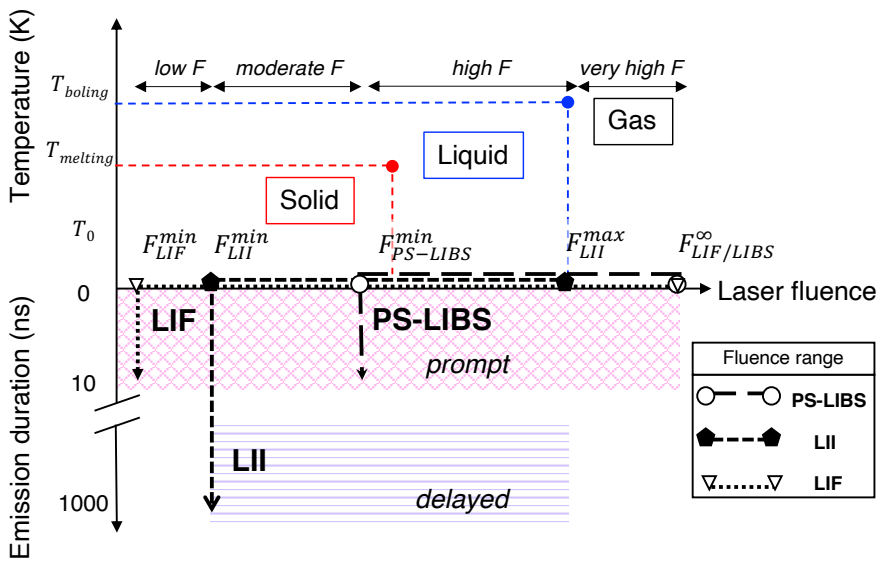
Temperature (K)

low F
moderate F
high F
very high F

$T_{boling}$
$T_{melting}$
$T_0$

Gas
Liquid
Solid

$F_{LIF}^{min}$
$F_{LII}^{min}$
$F_{PS-LIBS}^{min}$
$F_{LII}^{max}$
$F_{LIF/LIBS}^{\infty}$

0
Laser fluence

Emission duration (ns)
10
1000

LIF
PS-LIBS
prompt
LII
delayed

Fluence range
PS-LIBS
LII
LIF